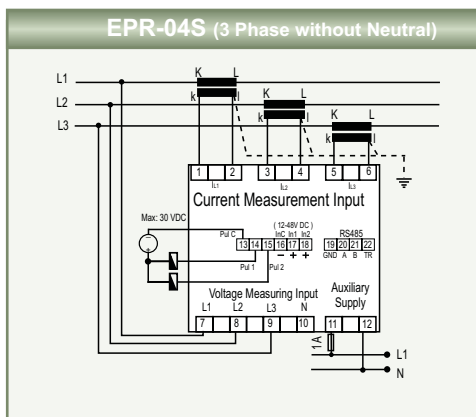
EPR-04S (3 Phase without Neutral)

L1
L2
L3

K L
k l
K L
k l
K L
k l

1 2 3 4 5 6
$I_{L1}$ $I_{L2}$ $I_{L3}$

Current Measurement Input

Max: 30 VDC

Pul C
13 14 15 16 17 18
( 12-48V DC )
InC In1 In2
– + +
Pul 1 Pul 2

RS485
19 20 21 22
GND A B TR

Voltage Measuring Input
L1 L2 L3 N
7 8 9 10

Auxiliary Supply
11 12

1A

L1
N